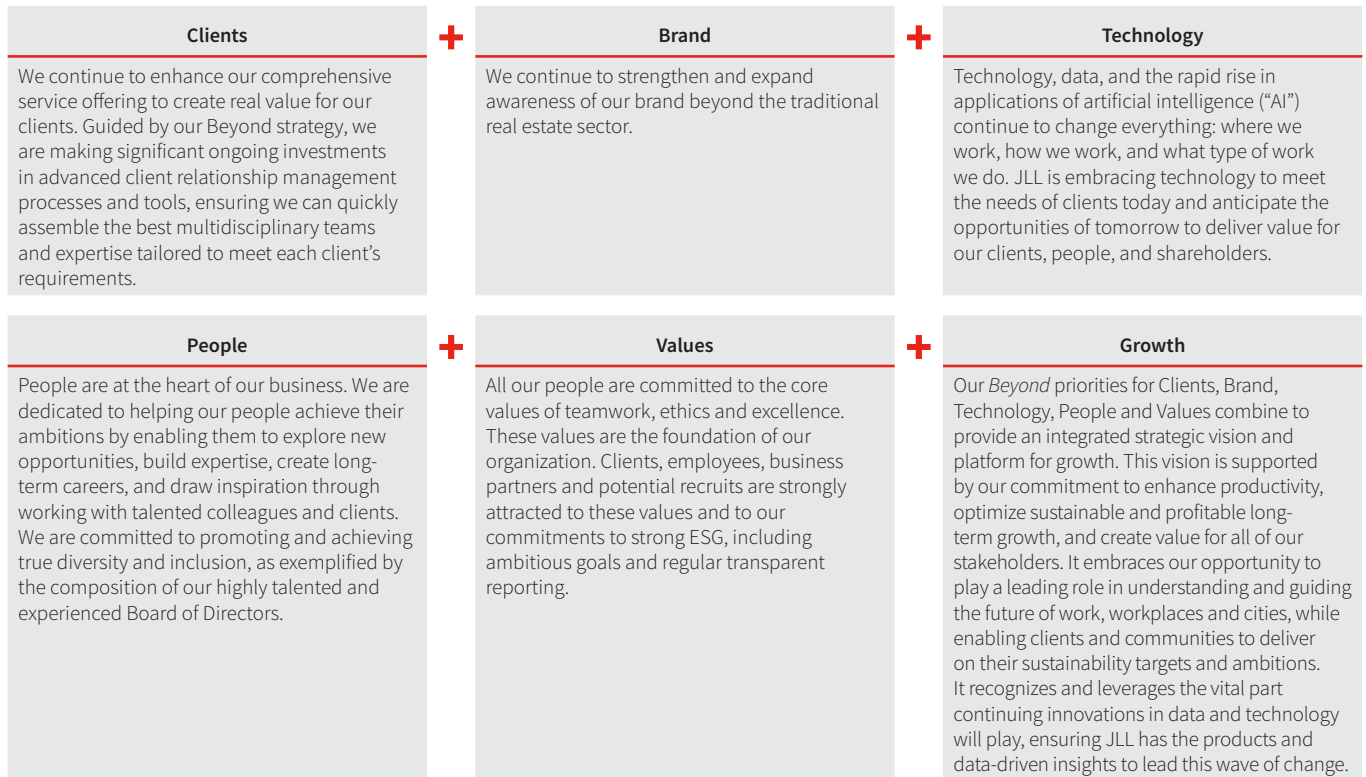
Clients

We continue to enhance our comprehensive service offering to create real value for our clients. Guided by our Beyond strategy, we are making significant ongoing investments in advanced client relationship management processes and tools, ensuring we can quickly assemble the best multidisciplinary teams and expertise tailored to meet each client's requirements.

Brand

We continue to strengthen and expand awareness of our brand beyond the traditional real estate sector.

Technology

Technology, data, and the rapid rise in applications of artificial intelligence ("AI") continue to change everything: where we work, how we work, and what type of work we do. JLL is embracing technology to meet the needs of clients today and anticipate the opportunities of tomorrow to deliver value for our clients, people, and shareholders.

People

People are at the heart of our business. We are dedicated to helping our people achieve their ambitions by enabling them to explore new opportunities, build expertise, create long-term careers, and draw inspiration through working with talented colleagues and clients. We are committed to promoting and achieving true diversity and inclusion, as exemplified by the composition of our highly talented and experienced Board of Directors.

Values

All our people are committed to the core values of teamwork, ethics and excellence. These values are the foundation of our organization. Clients, employees, business partners and potential recruits are strongly attracted to these values and to our commitments to strong ESG, including ambitious goals and regular transparent reporting.

Growth

Our Beyond priorities for Clients, Brand, Technology, People and Values combine to provide an integrated strategic vision and platform for growth. This vision is supported by our commitment to enhance productivity, optimize sustainable and profitable long-term growth, and create value for all of our stakeholders. It embraces our opportunity to play a leading role in understanding and guiding the future of work, workplaces and cities, while enabling clients and communities to deliver on their sustainability targets and ambitions. It recognizes and leverages the vital part continuing innovations in data and technology will play, ensuring JLL has the products and data-driven insights to lead this wave of change.